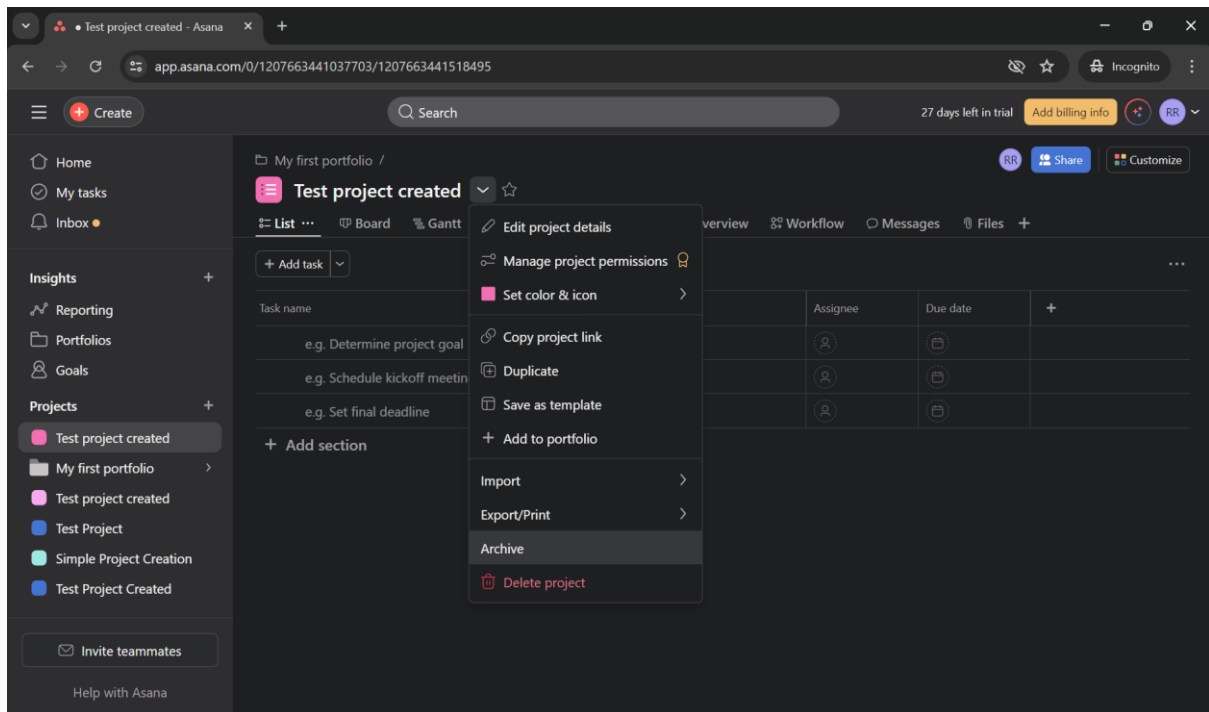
• Test project created - Asana ×
app.asana.com/0/1207663441037703/1207663441518495
Incognito

Create
Search
27 days left in trial
Add billing info
RR

Home
My tasks
Inbox

Insights
Reporting
Portfolios
Goals

Projects
Test project created
My first portfolio
Test project created
Test Project
Simple Project Creation
Test Project Created

Invite teammates
Help with Asana

My first portfolio /
Test project created
RR
Share
Customize

List ··· Board Gantt verview Workflow Messages Files +

+ Add task
...

Task name
Assignee
Due date
+
e.g. Determine project goal
e.g. Schedule kickoff meetin
e.g. Set final deadline
+ Add section

Edit project details
Manage project permissions
Set color & icon
Copy project link
Duplicate
Save as template
Add to portfolio
Import
Export/Print
Archive
Delete project